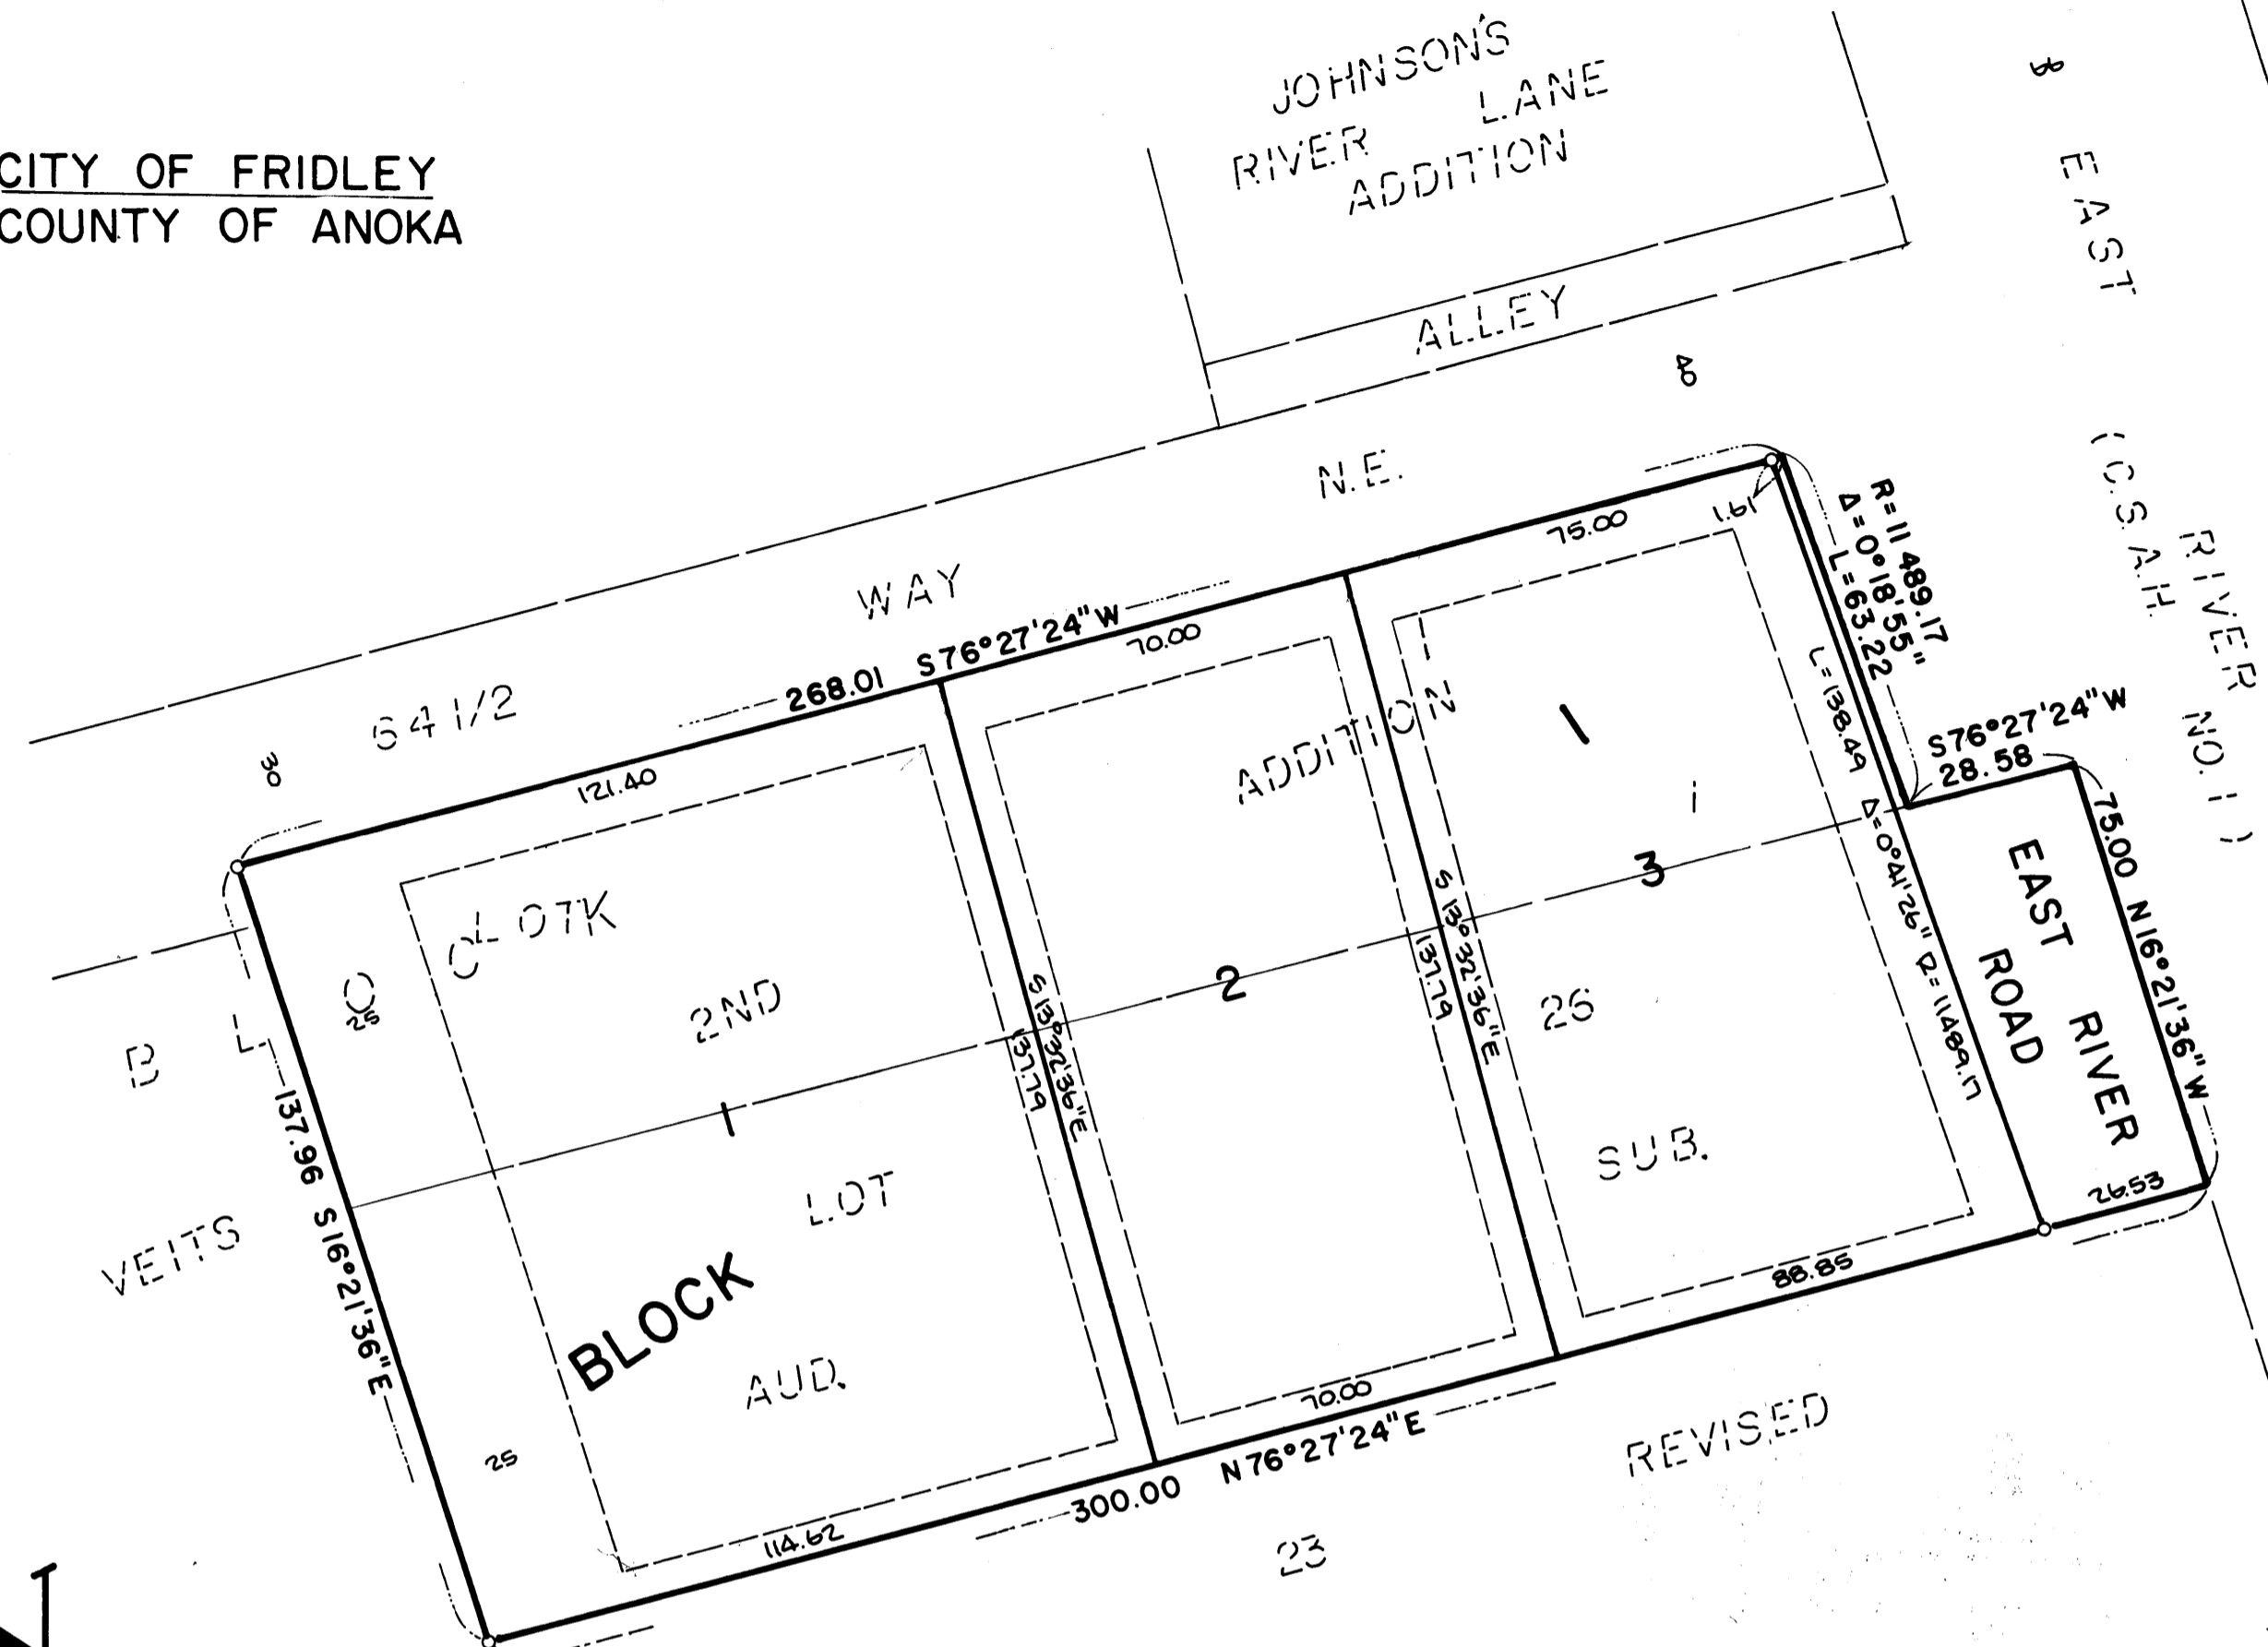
CITY OF FRIDLEY
COUNTY OF ANOKA

JOHNSON'S
RIVER LANE
ADDITION

ALLEY

8

EAST

(C.S.A.H.

RIVER

NO. 1)

N.E.

WAY

64 1/2

30

S76°27'24"W

268.01

121.40

70.00

75.00

1.61

R=11 489.17
Δ=0°18'55"
L=63.22

L=138.49

S76°27'24"W
28.58

75.00 N16°21'36"W

EAST RIVER ROAD

Δ=0°41'26" R=11489.17

ADDITION

1

3

26

SUB.

26.53

88.85

S 13°32'36"E
137.79

2

S 13°32'36"E
137.79

70.00

N76°27'24"E

300.00

REVISED

23

114.62

BLOCK

AUD.

LOT

1

2ND

CLOTK

C

25

25

BLVD

VEITS

137.96 S16°21'36"E